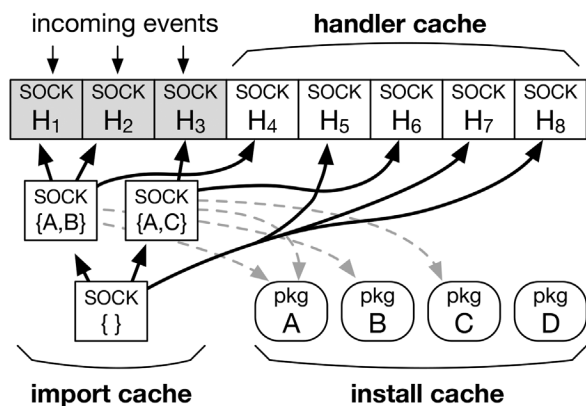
incoming events

handler cache

| SOCK $H_1$ | SOCK $H_2$ | SOCK $H_3$ | SOCK $H_4$ | SOCK $H_5$ | SOCK $H_6$ | SOCK $H_7$ | SOCK $H_8$ |
|---|---|---|---|---|---|---|---|

SOCK {A,B}

SOCK {A,C}

SOCK { }

pkg A

pkg B

pkg C

pkg D

import cache

install cache